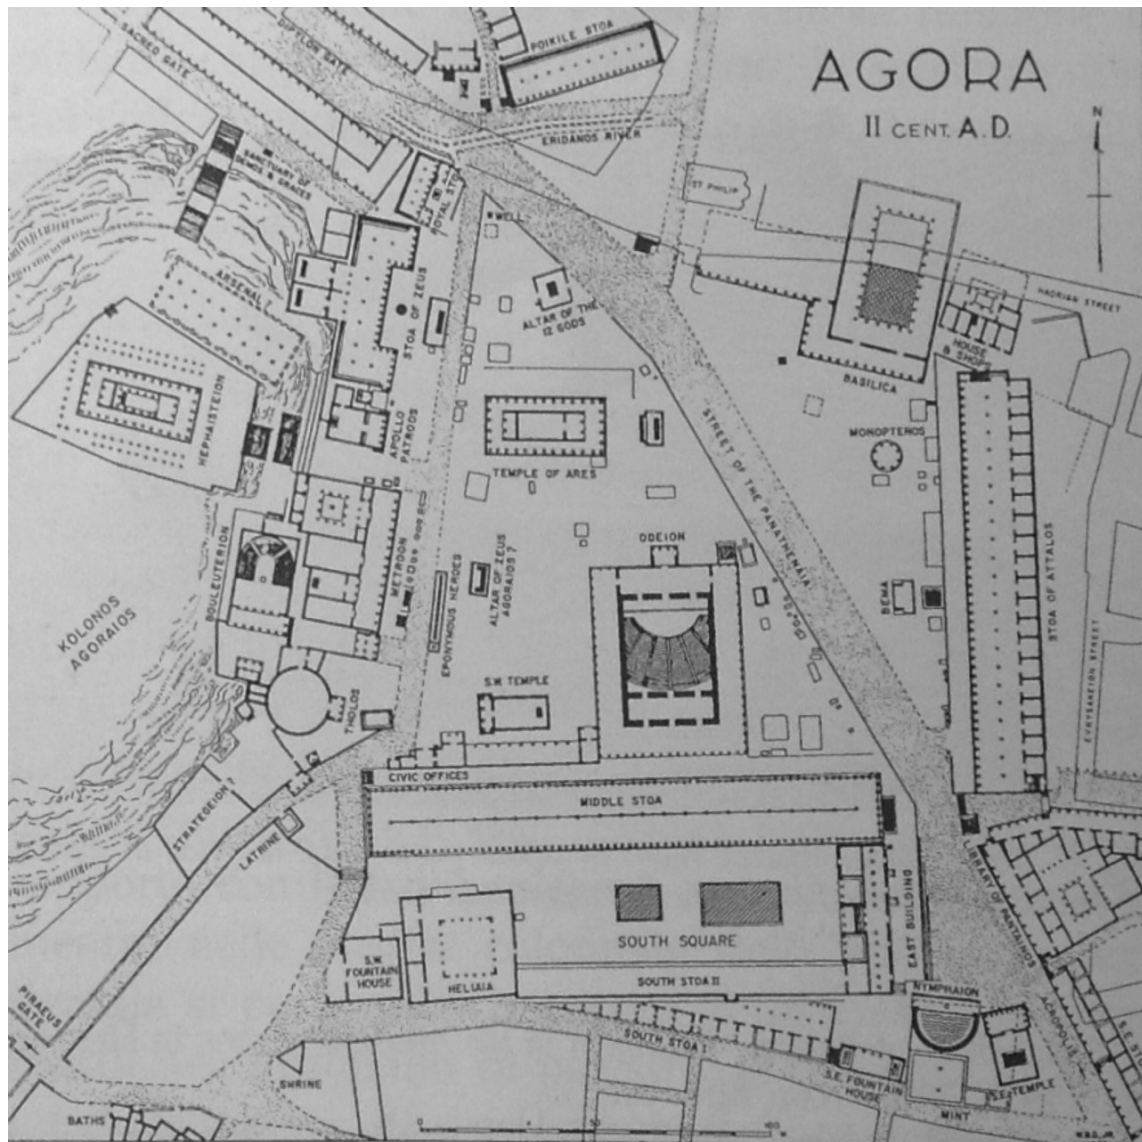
AGORA
II CENT. A.D.

N

SACRED GATE
DIPYLON GATE
POIKILE STOA
ERIDANOS RIVER
ST. PHILIP
SANCTUARY OF DEMOS & GRACES
ROYAL STOA
WELL
ARSENAL
STOA OF ZEUS
ALTAR OF THE 12 GODS
HADRIAN STREET
HOUSE & SHOPS
BASILICA
HEPHAISTEION
APOLLO PATROOS
TEMPLE OF ARES
STREET OF THE PANATHENAIA
MONOPTEROS
BOULEUTERION
METROON
EPONYMOUS HEROES
ALTAR OF ZEUS AGORAIOS ?
ODEION
BEMA
STOA OF ATTALOS
KOLONOS AGORAIOS
S.W. TEMPLE
THOLOS
EURYSAKEION STREET
CIVIC OFFICES
MIDDLE STOA
STRATEGEION ?
LATRINE
LIBRARY OF PANTAINOS
EAST BUILDING
SOUTH SQUARE
S.W. FOUNTAIN HOUSE
HELIAIA
SOUTH STOA II
NYMPHAION
PIRAEUS GATE
SOUTH STOA I
ACROPOLIS
SHRINE
S.E. FOUNTAIN HOUSE
S.E. TEMPLE
MINT
BATHS
100